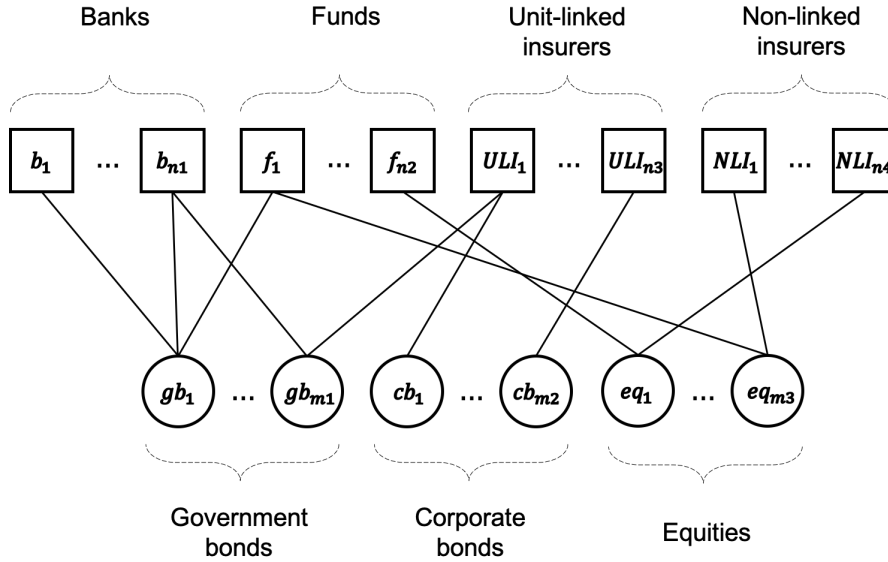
Banks

Funds

Unit-linked insurers

Non-linked insurers

$b_1$ … $b_{n1}$

$f_1$ … $f_{n2}$

$ULI_1$ … $ULI_{n3}$

$NLI_1$ … $NLI_{n4}$

$gb_1$ … $gb_{m1}$

$cb_1$ … $cb_{m2}$

$eq_1$ … $eq_{m3}$

Government bonds

Corporate bonds

Equities